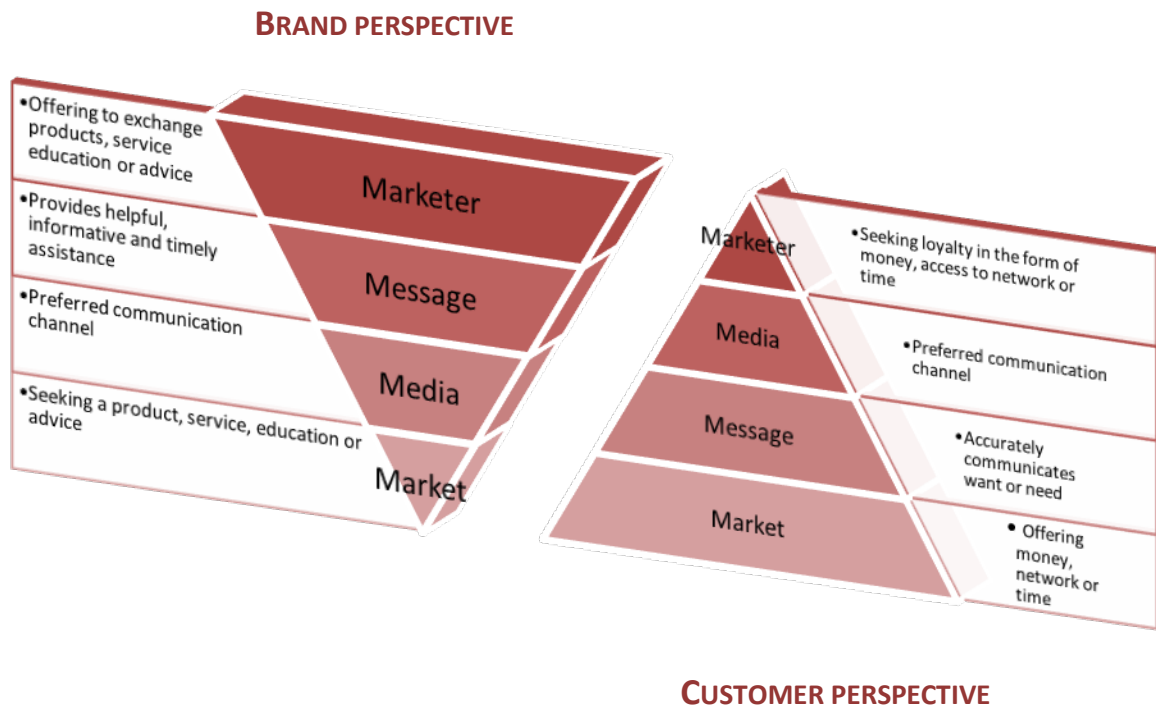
BRAND PERSPECTIVE

•Offering to exchange products, service education or advice

Marketer

•Provides helpful, informative and timely assistance

Message

•Preferred communication channel

Media

•Seeking a product, service, education or advice

Market

Marketer

•Seeking loyalty in the form of money, access to network or time

Media

•Preferred communication channel

Message

•Accurately communicates want or need

Market

• Offering money, network or time

CUSTOMER PERSPECTIVE